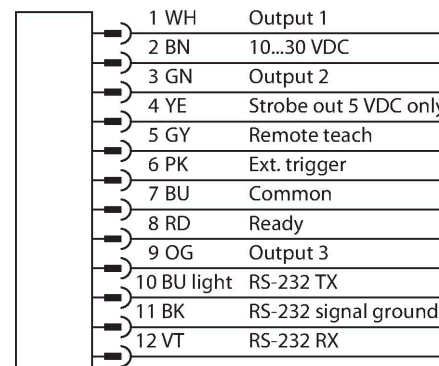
| | |
|---|---|
| 1 WH | Output 1 |
| 2 BN | 10...30 VDC |
| 3 GN | Output 2 |
| 4 YE | Strobe out 5 VDC only |
| 5 GY | Remote teach |
| 6 PK | Ext. trigger |
| 7 BU | Common |
| 8 RD | Ready |
| 9 OG | Output 3 |
| 10 BU light | RS-232 TX |
| 11 BK | RS-232 signal ground |
| 12 VT | RS-232 RX |